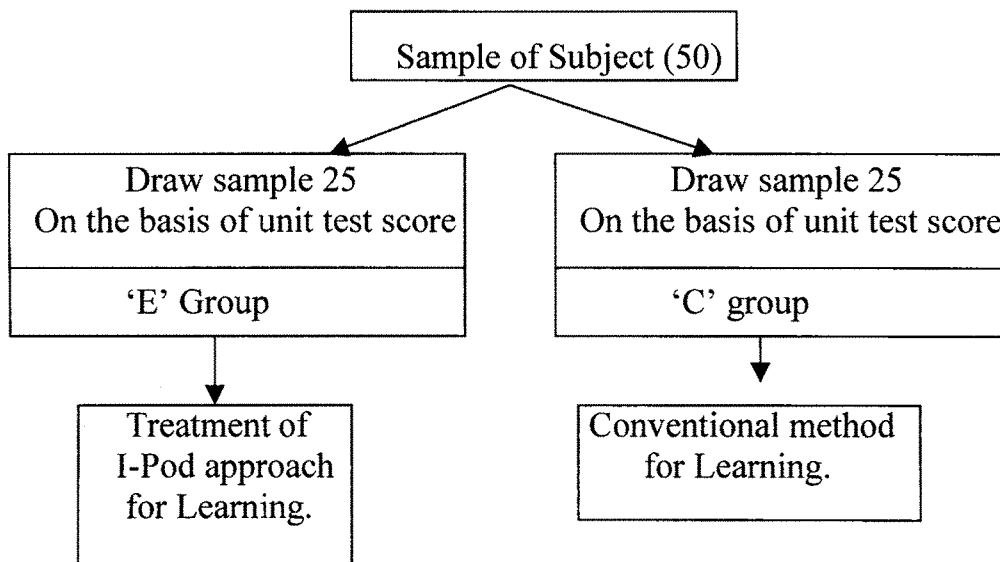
Sample of Subject (50)

Draw sample 25
On the basis of unit test score

'E' Group

Treatment of
I-Pod approach
for Learning.

Draw sample 25
On the basis of unit test score

'C' group

Conventional method
for Learning.